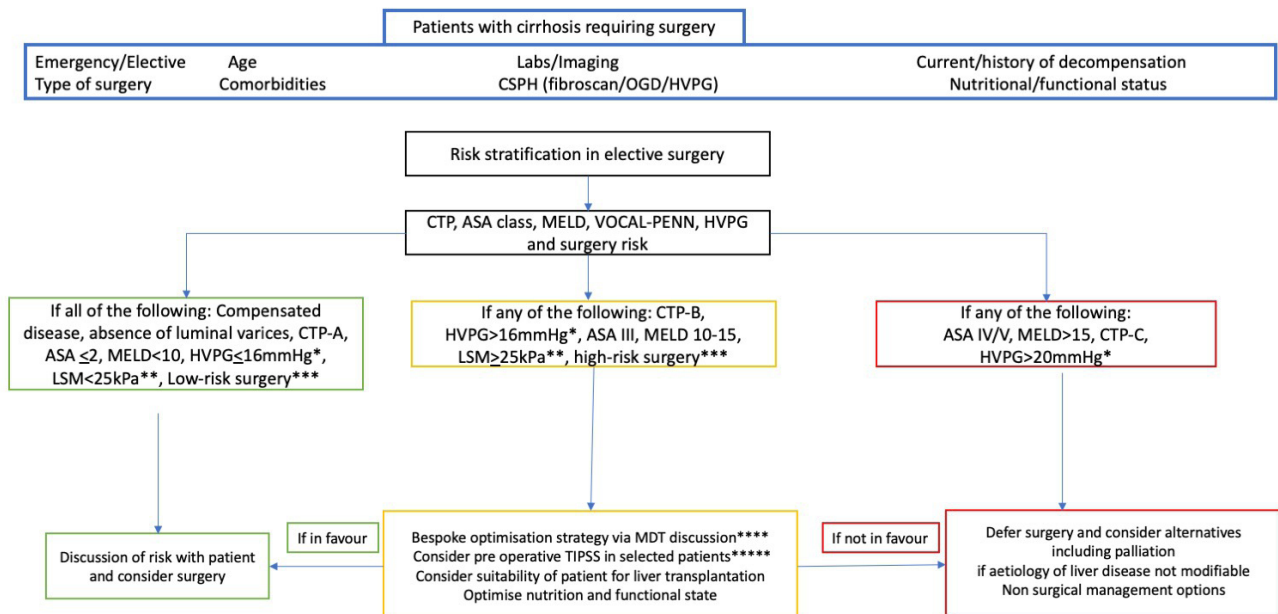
Patients with cirrhosis requiring surgery

Emergency/Elective Age Labs/Imaging Current/history of decompensation
Type of surgery Comorbidities CSPH (fibroscan/OGD/HVPG) Nutritional/functional status

Risk stratification in elective surgery

CTP, ASA class, MELD, VOCAL-PENN, HVPG and surgery risk

If all of the following: Compensated disease, absence of luminal varices, CTP-A, ASA $\leq 2$, MELD<10, HVPG$\leq$16mmHg*, LSM<25kPa**, Low-risk surgery***

If any of the following: CTP-B, HVPG>16mmHg*, ASA III, MELD 10-15, LSM$\geq$25kPa**, high-risk surgery***

If any of the following: ASA IV/V, MELD>15, CTP-C, HVPG>20mmHg*

Discussion of risk with patient and consider surgery

If in favour

Bespoke optimisation strategy via MDT discussion****
Consider pre operative TIPSS in selected patients*****
Consider suitability of patient for liver transplantation
Optimise nutrition and functional state

If not in favour

Defer surgery and consider alternatives including palliation
if aetiology of liver disease not modifiable
Non surgical management options